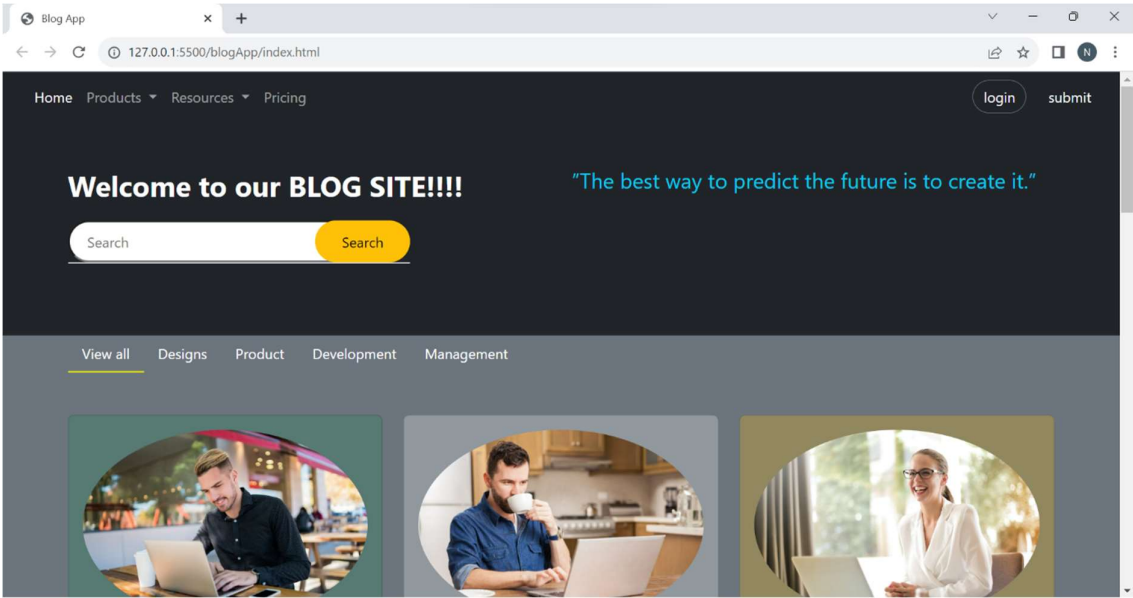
Blog App ×
+

127.0.0.1:5500/blogApp/index.html

N

Home Products Resources Pricing

login submit

Welcome to our BLOG SITE!!!!

"The best way to predict the future is to create it."

Search Search

View all Designs Product Development Management